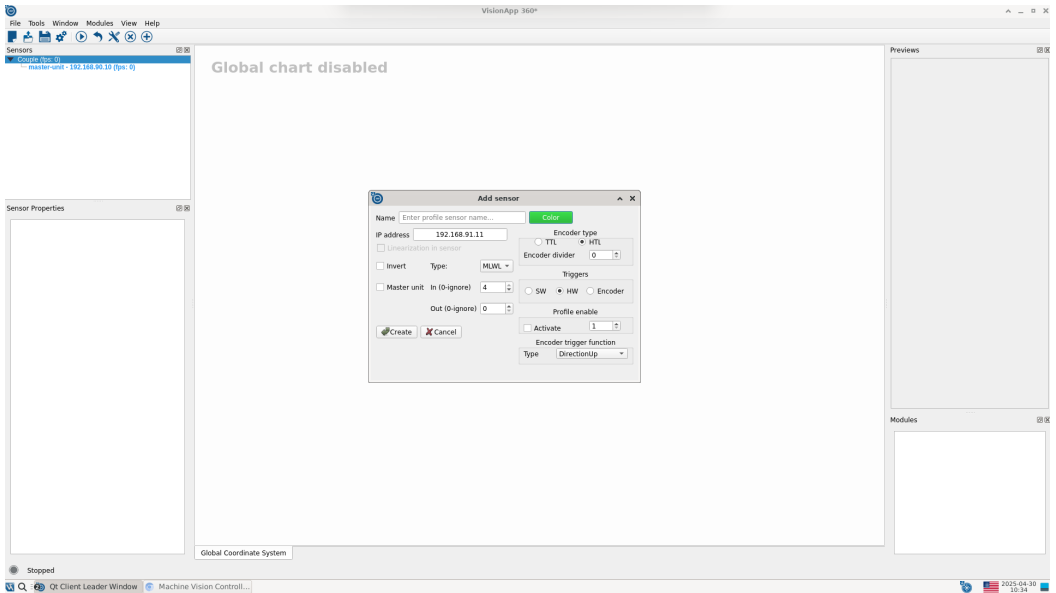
VisionApp 360°

File Tools Window Modules View Help

Sensors

Couple (fps: 0)
master-unit - 192.168.90.10 (fps: 0)

Global chart disabled

Previews

Sensor Properties

Add sensor

Name Enter profile sensor name... Color

IP address 192.168.91.11

Linearization in sensor

Invert Type: MLWL

Master unit In (0-ignore) 4

Out (0-ignore) 0

Create Cancel

Encoder type
TTL HTL

Encoder divider 0

Triggers

SW HW Encoder

Profile enable

Activate 1

Encoder trigger function

Type DirectionUp

Modules

Global Coordinate System

Stopped

Qt Client Leader Window Machine Vision Controll...

2025-04-30
10:34